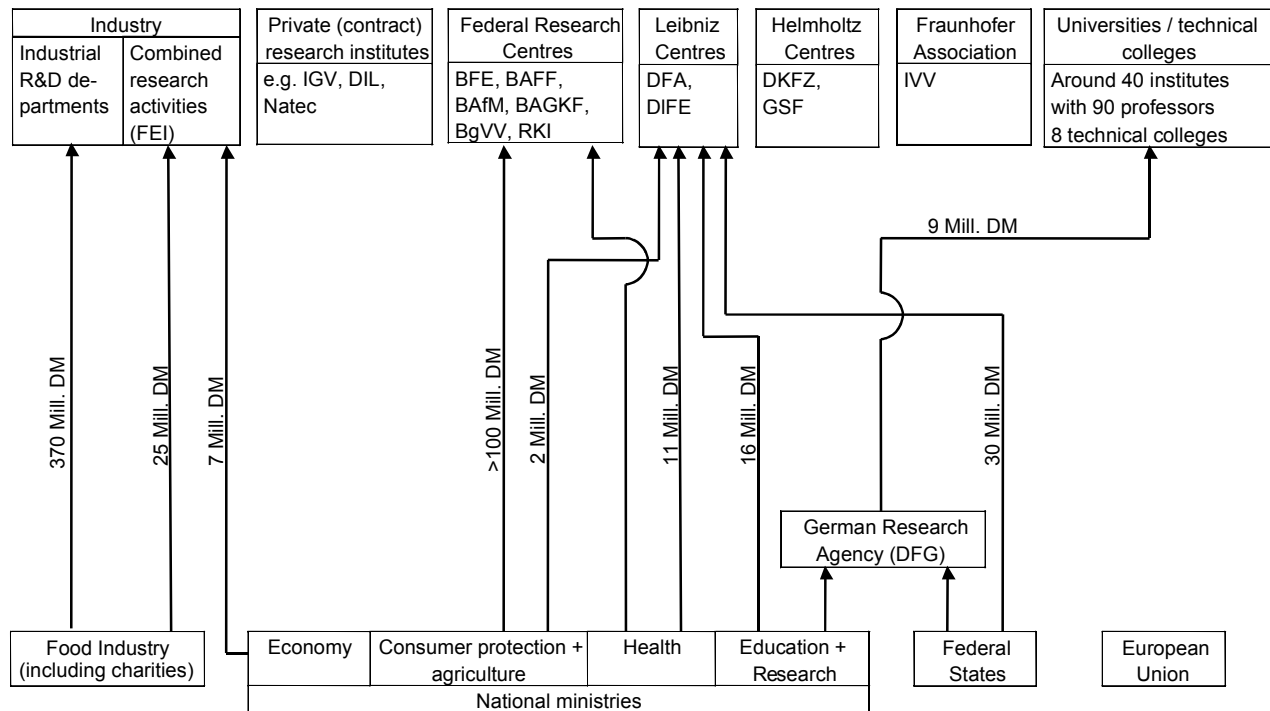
Industry

Industrial R&D departments

Combined research activities (FEI)

Private (contract) research institutes

e.g. IGV, DIL, Natec

Federal Research Centres

BFE, BAFF, BAfM, BAGKF, BgVV, RKI

Leibniz Centres

DFA, DIFE

Helmholtz Centres

DKFZ, GSF

Fraunhofer Association

IVV

Universities / technical colleges

Around 40 institutes with 90 professors
8 technical colleges

9 Mill. DM

370 Mill. DM

25 Mill. DM

7 Mill. DM

>100 Mill. DM

2 Mill. DM

11 Mill. DM

16 Mill. DM

30 Mill. DM

German Research Agency (DFG)

Food Industry (including charities)

Economy

Consumer protection + agriculture

Health

Education + Research

National ministries

Federal States

European Union